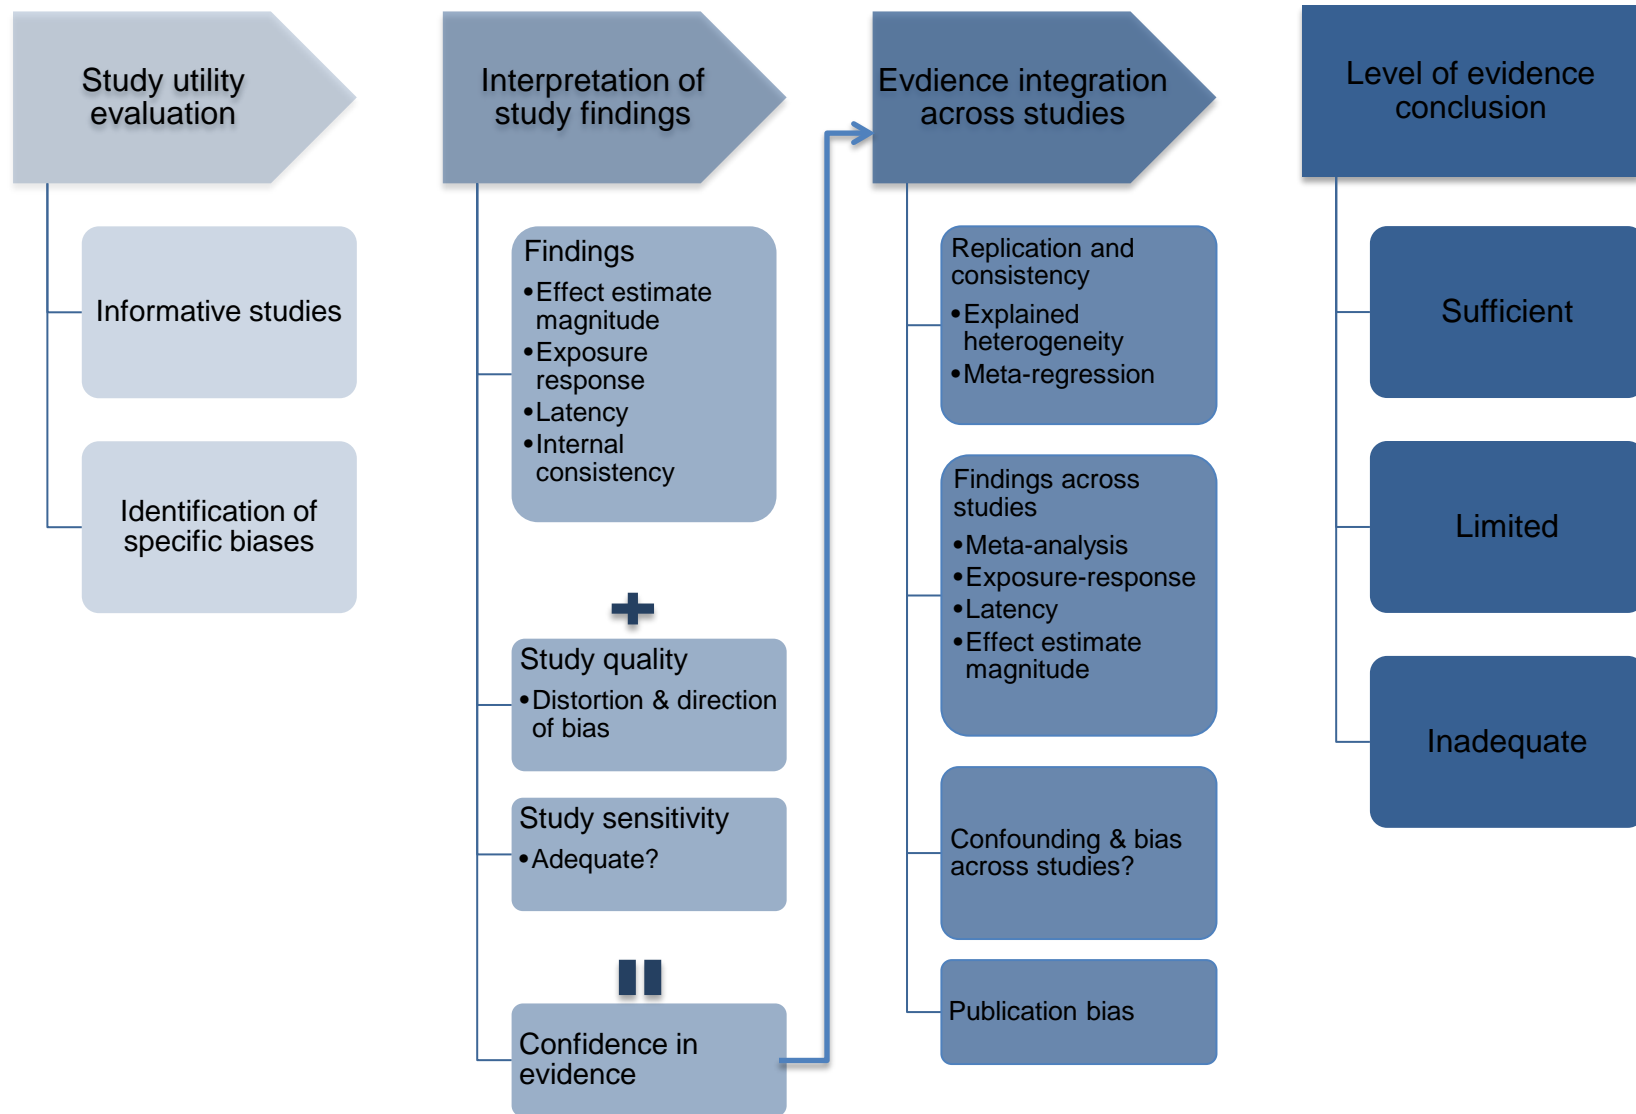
Study utility evaluation

Informative studies

Identification of specific biases

Interpretation of study findings

Findings
•Effect estimate magnitude
•Exposure response
•Latency
•Internal consistency

+

Study quality
•Distortion & direction of bias

Study sensitivity
•Adequate?

=

Confidence in evidence

Evdience integration across studies

Replication and consistency
•Explained heterogeneity
•Meta-regression

Findings across studies
•Meta-analysis
•Exposure-response
•Latency
•Effect estimate magnitude

Confounding & bias across studies?

Publication bias

Level of evidence conclusion

Sufficient

Limited

Inadequate